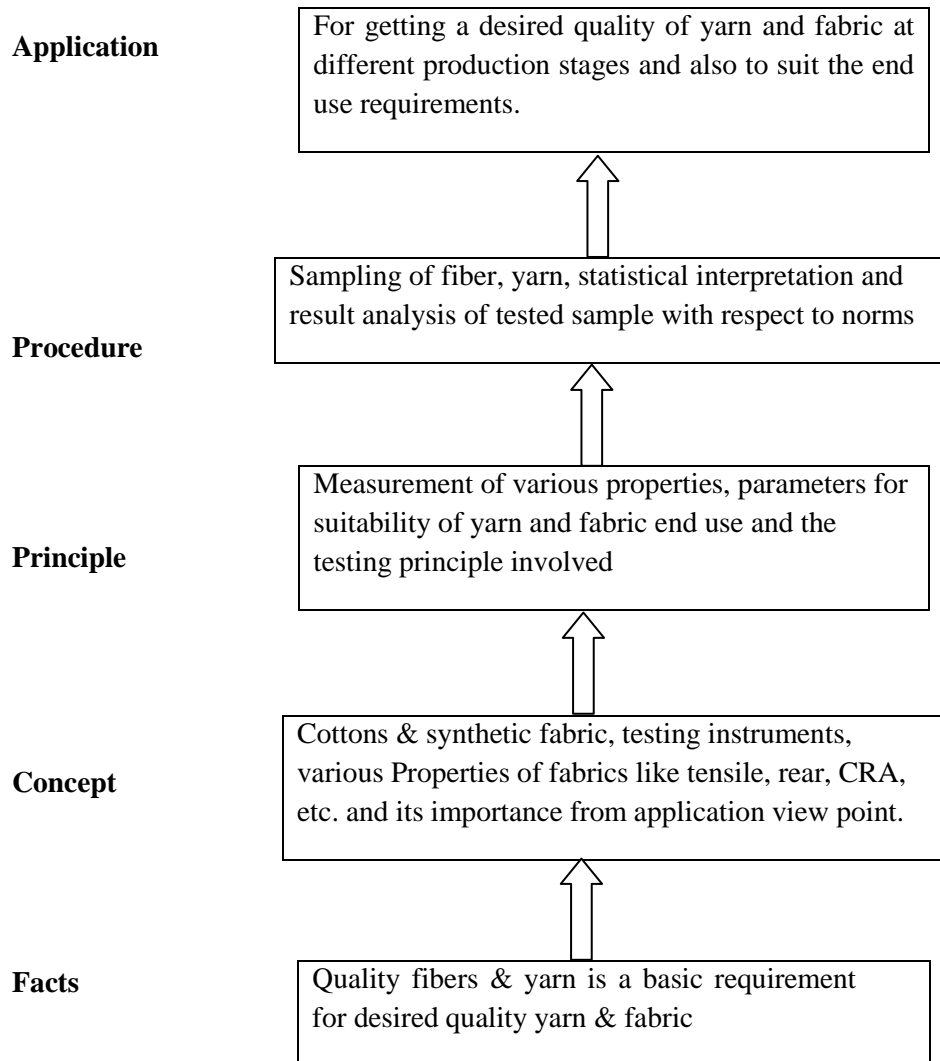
Application

For getting a desired quality of yarn and fabric at different production stages and also to suit the end use requirements.

Sampling of fiber, yarn, statistical interpretation and result analysis of tested sample with respect to norms

Procedure

Measurement of various properties, parameters for suitability of yarn and fabric end use and the testing principle involved

Principle

Cottons & synthetic fabric, testing instruments, various Properties of fabrics like tensile, rear, CRA, etc. and its importance from application view point.

Concept

Facts

Quality fibers & yarn is a basic requirement for desired quality yarn & fabric